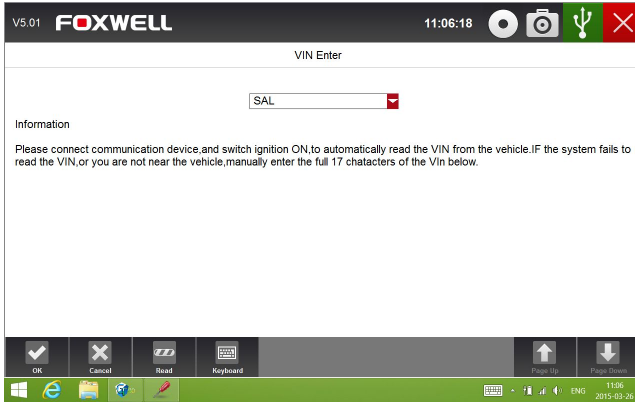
V5.01 FOXWELL 11:06:18

VIN Enter

SAL

Information

Please connect communication device,and switch ignition ON,to automatically read the VIN from the vehicle.IF the system fails to read the VIN,or you are not near the vehicle,manually enter the full 17 chatacters of the VIn below.

OK Cancel Read Keyboard Page Up Page Down

ENG 11:06 2015-03-26